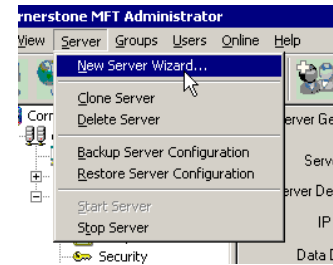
rnerstone MFT Administrator
View Server Groups Users Online Help
New Server Wizard...
Clone Server
Delete Server
Backup Server Configuration
Restore Server Configuration
Start Server
Stop Server
Corr
Security
erver Ge
Serv
erver De
IP
Data D